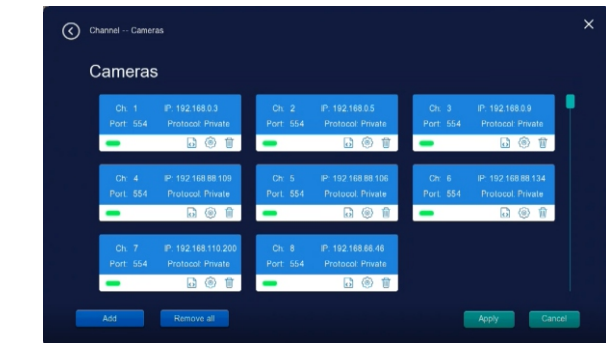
Channel → Cameras

Cameras

Ch: 1
IP: 192.168.0.3
Port: 554
Protocol: Private

Ch: 2
IP: 192.168.0.5
Port: 554
Protocol: Private

Ch: 3
IP: 192.168.0.9
Port: 554
Protocol: Private

Ch: 4
IP: 192.168.88.109
Port: 554
Protocol: Private

Ch: 5
IP: 192.168.88.106
Port: 554
Protocol: Private

Ch: 6
IP: 192.168.88.134
Port: 554
Protocol: Private

Ch: 7
IP: 192.168.110.200
Port: 554
Protocol: Private

Ch: 8
IP: 192.168.88.46
Port: 554
Protocol: Private

Add
Remove all
Apply
Cancel